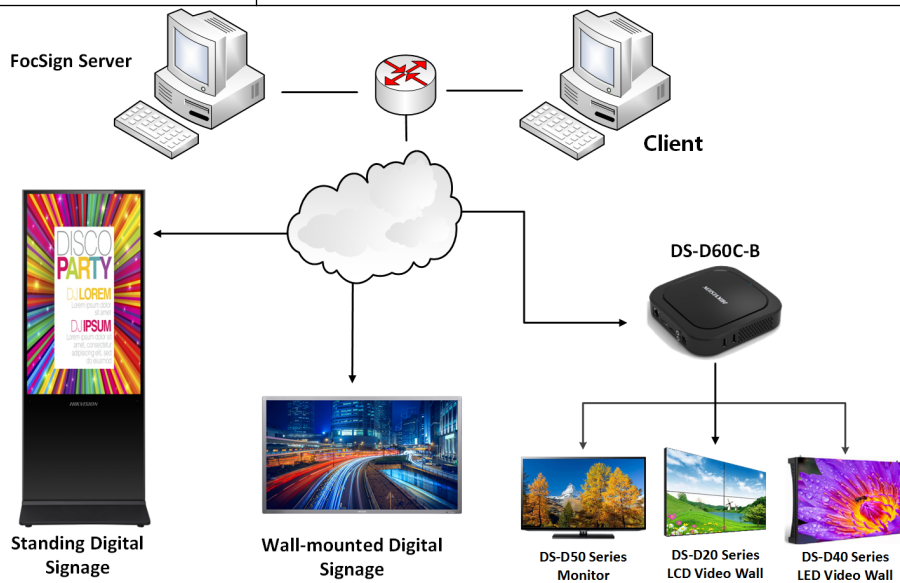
FocSign Server

Client

DS-D60C-B

DISCO PARTY
DJ LOREM
Lorem ipsum dolor sit amet
DJ IPSUM
Lorem ipsum dolor sit amet, consectetur adipiscing elit, sed do eiusmod

HIKVISION

HIKVISION

Standing Digital Signage

Wall-mounted Digital Signage

DS-D50 Series Monitor

DS-D20 Series LCD Video Wall

DS-D40 Series LED Video Wall